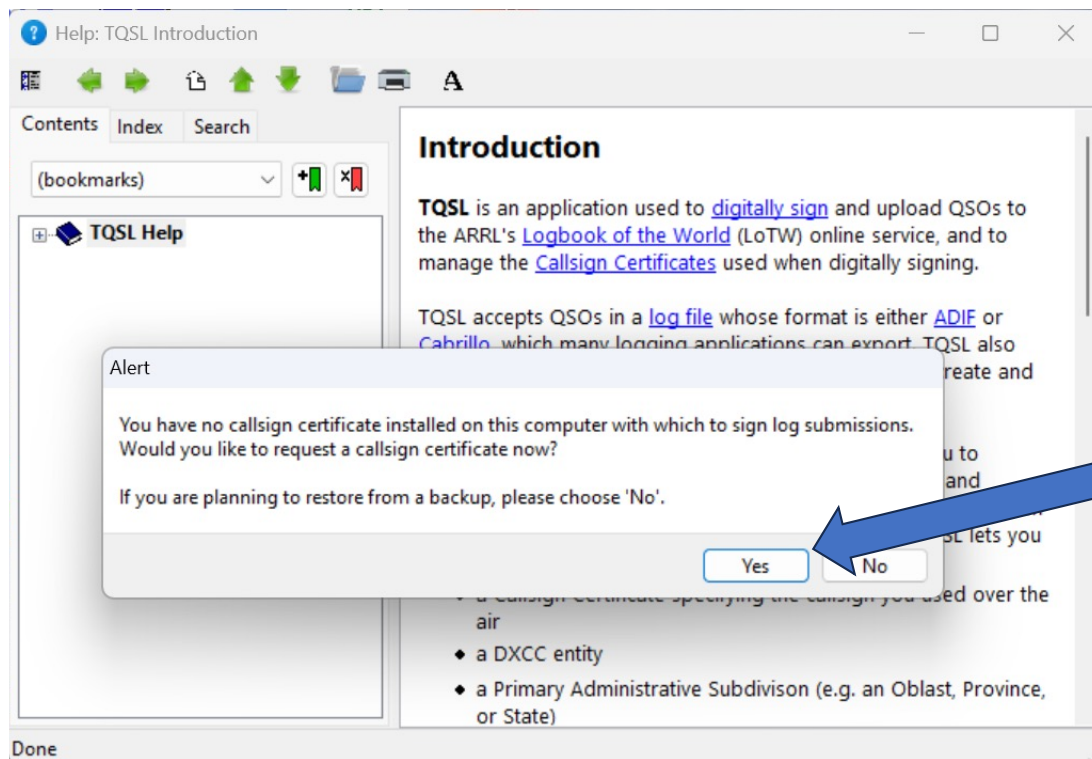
Help: TQSL Introduction

A

Contents Index Search

(bookmarks)

TQSL Help

Introduction

TQSL is an application used to digitally sign and upload QSOs to the ARRL's Logbook of the World (LoTW) online service, and to manage the Callsign Certificates used when digitally signing.

TQSL accepts QSOs in a log file whose format is either ADIF or Cabrillo, which many logging applications can export. TQSL also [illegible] reate and

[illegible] u to
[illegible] and
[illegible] SL lets you

Alert

You have no callsign certificate installed on this computer with which to sign log submissions. Would you like to request a callsign certificate now?

If you are planning to restore from a backup, please choose 'No'.

Yes No

• a Callsign Certificate specifying the callsign you used over the air
• a DXCC entity
• a Primary Administrative Subdivison (e.g. an Oblast, Province, or State)

Done